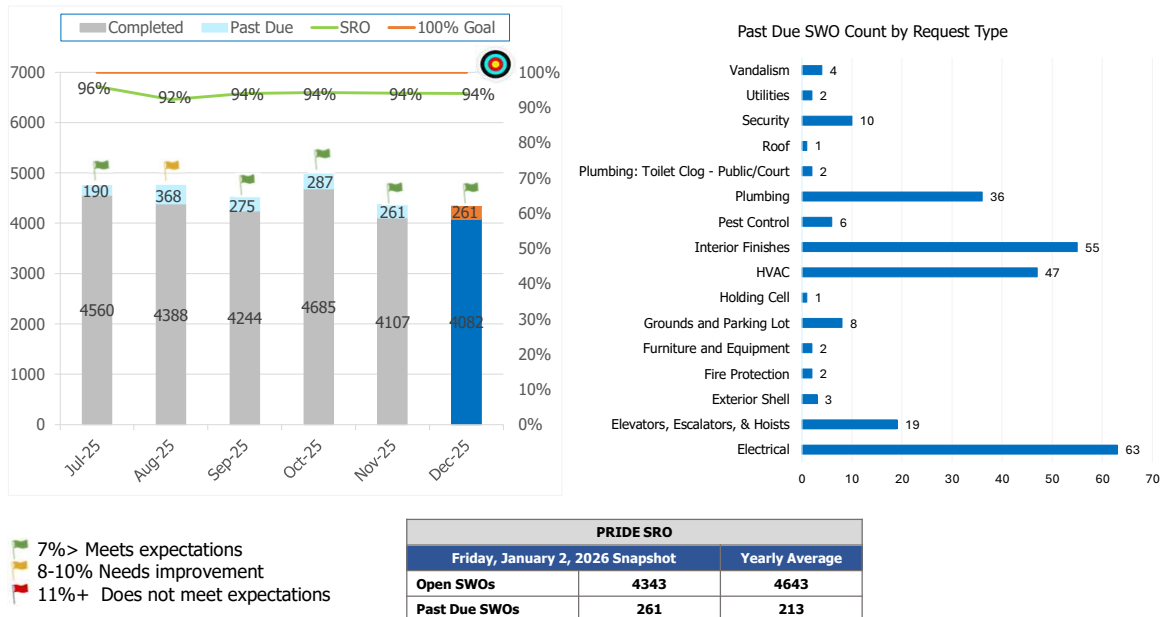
Completed Past Due SRO 100% Goal

7000
6000
5000
4000
3000
2000
1000
0

100%
90%
80%
70%
60%
50%
40%
30%
20%
10%
0%

96% 92% 94% 94% 94% 94%

190 368 275 287 261 261

4560 4388 4244 4685 4107 4082

Jul-25 Aug-25 Sep-25 Oct-25 Nov-25 Dec-25

Past Due SWO Count by Request Type

Vandalism 4
Utilities 2
Security 10
Roof 1
Plumbing: Toilet Clog - Public/Court 2
Plumbing 36
Pest Control 6
Interior Finishes 55
HVAC 47
Holding Cell 1
Grounds and Parking Lot 8
Furniture and Equipment 2
Fire Protection 2
Exterior Shell 3
Elevators, Escalators, & Hoists 19
Electrical 63

0 10 20 30 40 50 60 70

7%> Meets expectations
8-10% Needs improvement
11%+ Does not meet expectations

| PRIDE SRO | | |
|---|---|---|
| | Friday, January 2, 2026 Snapshot | Yearly Average |
| Open SWOs | 4343 | 4643 |
| Past Due SWOs | 261 | 213 |